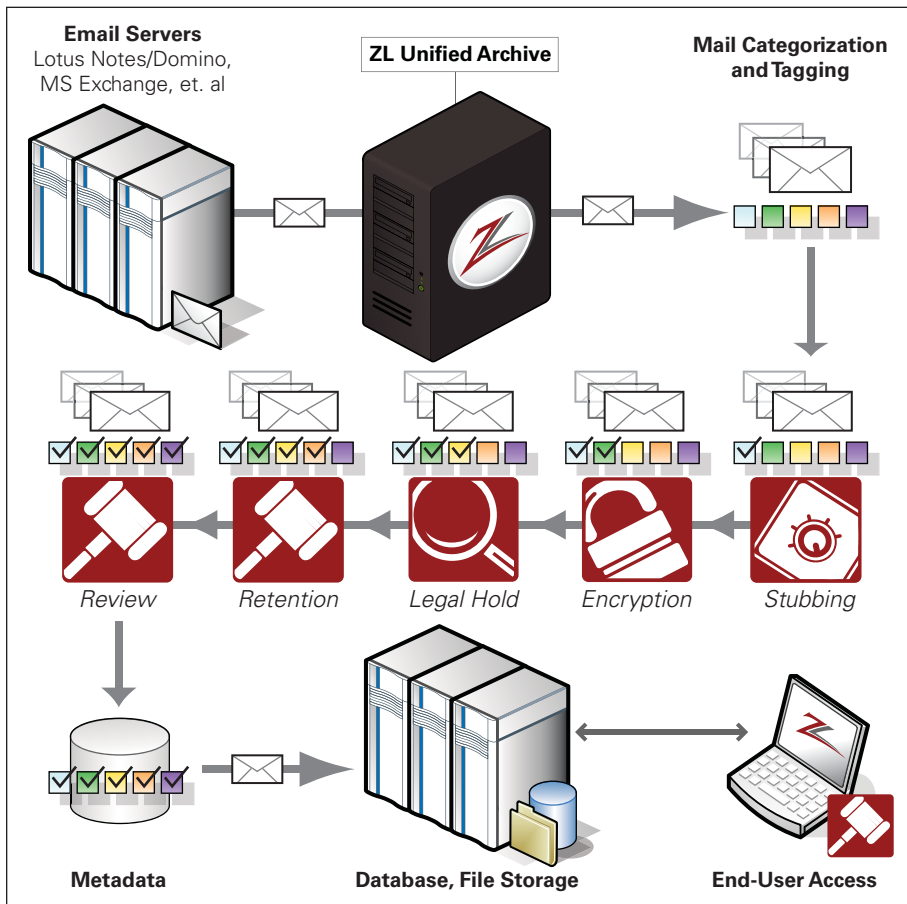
Email Servers
Lotus Notes/Domino, MS Exchange, et. al

ZL Unified Archive

Mail Categorization and Tagging

Review

Retention

Legal Hold

Encryption

Stubbing

Metadata

Database, File Storage

End-User Access